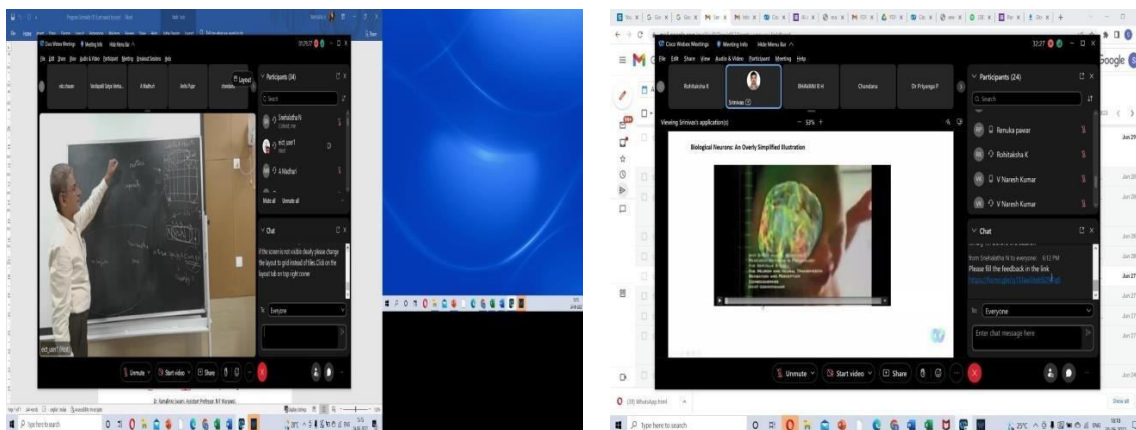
Cisco Webex Meetings   Meeting Info   Hide Menu Bar

File  Edit  Share  View  Audio & Video  Participant  Meeting  Breakout Sessions  Help

Layout

Participants (24)

Snehalatha N
A Madhuri

Mute all   Unmute all

Chat

If the screen is not visible clearly please change the layout to grid instead of tiles. Click on the layout tab on top right corner.

To: Everyone

Unmute   Start video   Share

Type here to search

Cisco Webex Meetings   Meeting Info   Hide Menu Bar

File  Edit  Share  View  Audio & Video  Participant  Meeting  Help

3:27

Rohitaksha K   Srinivas   BHAVANI B H   Chandana   Dr Priyanga P

Participants (24)

Search

Renuka pawar
Rohitaksha K
V Naresh Kumar
V Naresh Kumar

Viewing Srinivas's application(s)   53%

Biological Neurons: An Overly Simplified Illustration

Chat

from Snehalatha N to everyone:   3:12 PM
Please fill the feedback in the link
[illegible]

To: Everyone

Enter chat message here

Unmute   Start video   Share

Type here to search